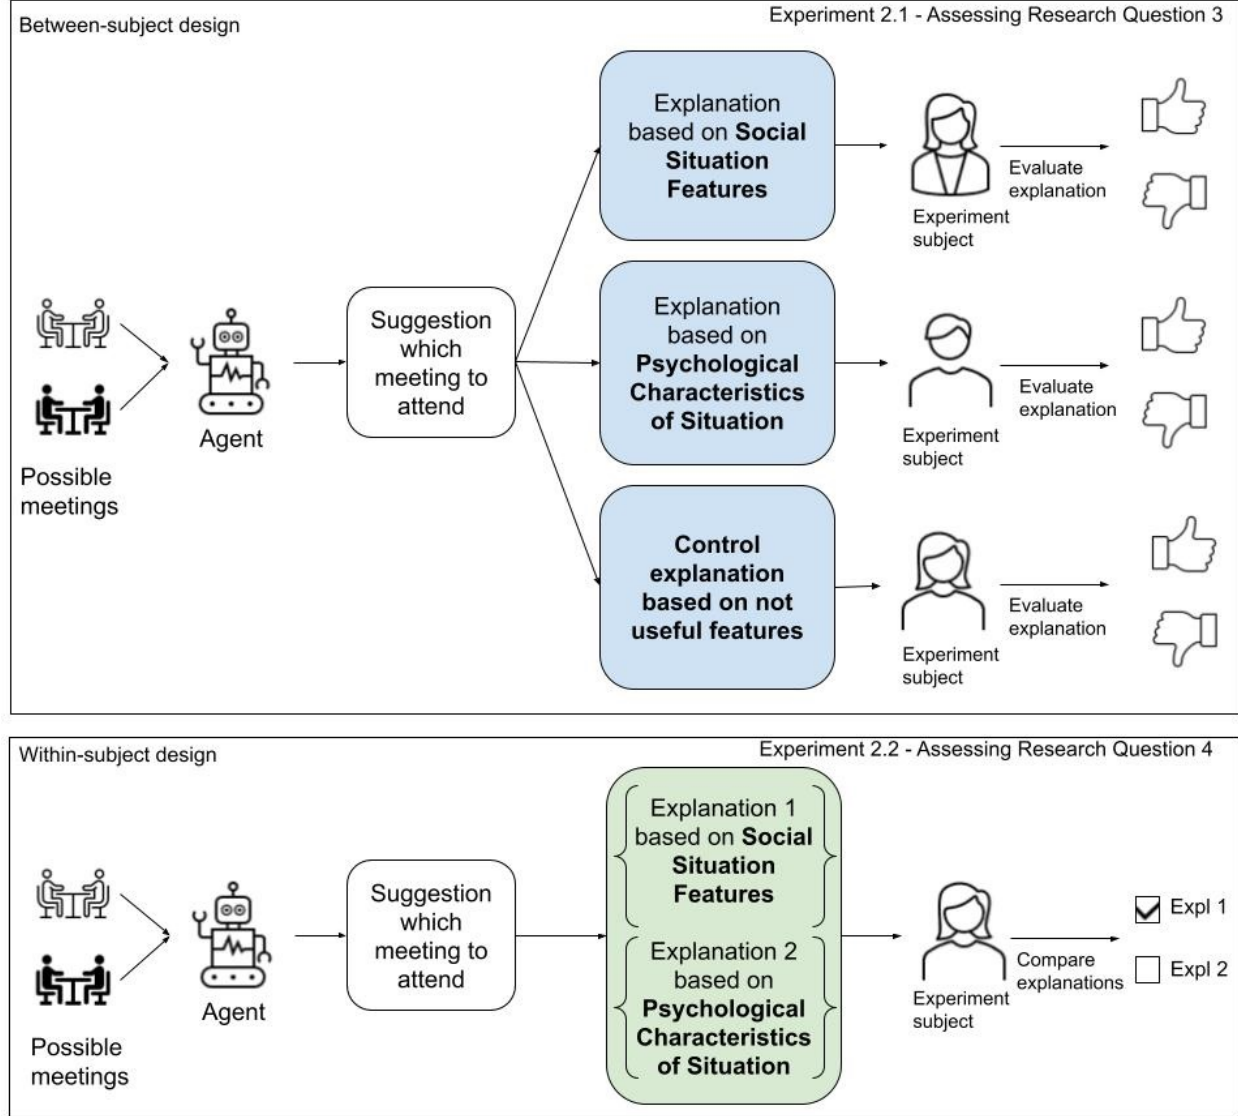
Between-subject design

Experiment 2.1 - Assessing Research Question 3

Possible meetings

Agent

Suggestion which meeting to attend

Explanation based on **Social Situation Features**

Experiment subject

Evaluate explanation

Explanation based on **Psychological Characteristics of Situation**

Experiment subject

Evaluate explanation

**Control explanation based on not useful features**

Experiment subject

Evaluate explanation

Within-subject design

Experiment 2.2 - Assessing Research Question 4

Possible meetings

Agent

Suggestion which meeting to attend

Explanation 1 based on **Social Situation Features**

Explanation 2 based on **Psychological Characteristics of Situation**

Experiment subject

Compare explanations

Expl 1

Expl 2